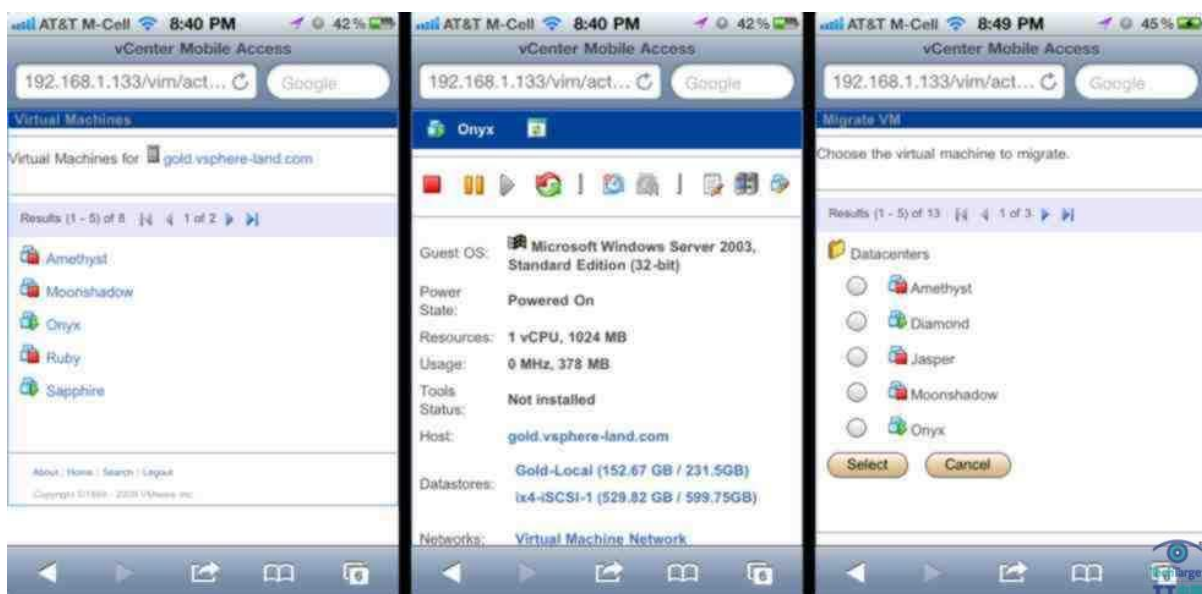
AT&T M-Cell 8:40 PM 42%
vCenter Mobile Access
192.168.1.133/vim/act...
Google
Virtual Machines
Virtual Machines for gold.vsphere-land.com
Results (1 - 5) of 8 1 of 2
Amethyst
Moonshadow
Onyx
Ruby
Sapphire
About | Home | Search | Logout
Copyright ©1998 - 2009 VMware Inc.

AT&T M-Cell 8:40 PM 42%
vCenter Mobile Access
192.168.1.133/vim/act...
Google
Onyx
Guest OS: Microsoft Windows Server 2003, Standard Edition (32-bit)
Power State: Powered On
Resources: 1 vCPU, 1024 MB
Usage: 0 MHz, 378 MB
Tools Status: Not installed
Host: gold.vsphere-land.com
Datastores: Gold-Local (152.67 GB / 231.5GB)
ix4-iSCSI-1 (529.82 GB / 599.75GB)
Networks: Virtual Machine Network

AT&T M-Cell 8:49 PM 45%
vCenter Mobile Access
192.168.1.133/vim/act...
Google
Migrate VM
Choose the virtual machine to migrate.
Results (1 - 5) of 13 1 of 3
Datacenters
Amethyst
Diamond
Jasper
Moonshadow
Onyx
Select
Cancel